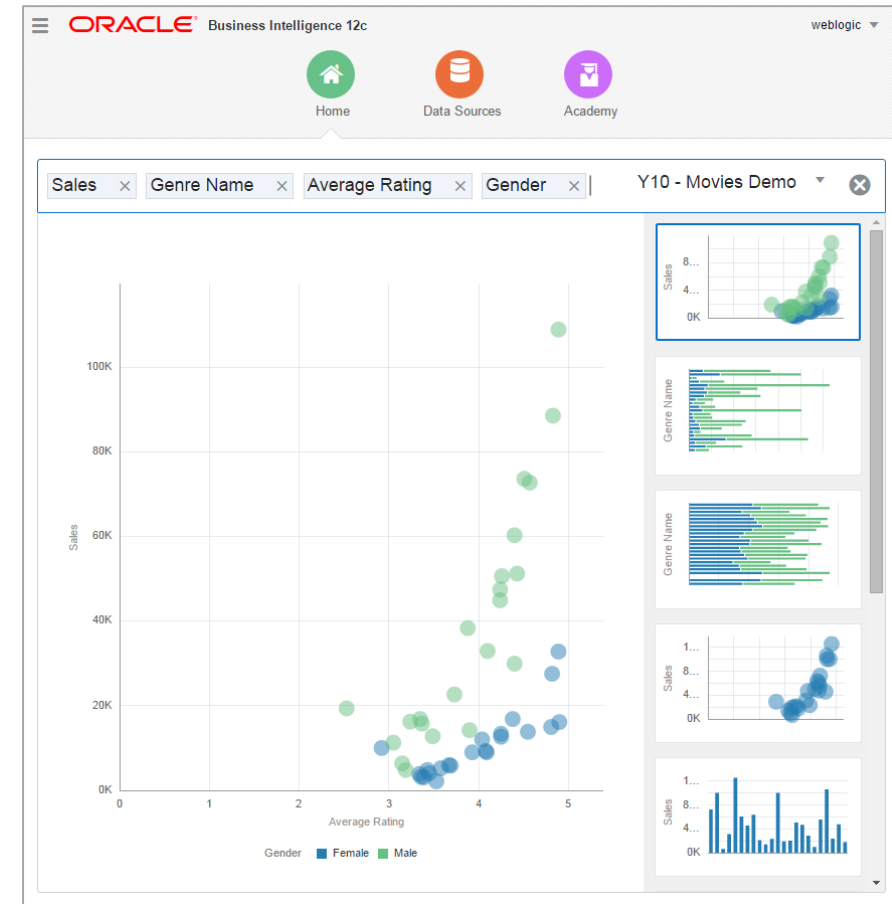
ORACLE Business Intelligence 12c

weblogic

Home

Data Sources

Academy

Sales × Genre Name × Average Rating × Gender ×

Y10 - Movies Demo

100K

80K

60K

40K

20K

0K

Sales

0 1 2 3 4 5

Average Rating

Gender Female Male

8...

4...

0K

Sales

Genre Name

Genre Name

1...

8...

4...

0K

Sales

1...

8...

4...

0K

Sales